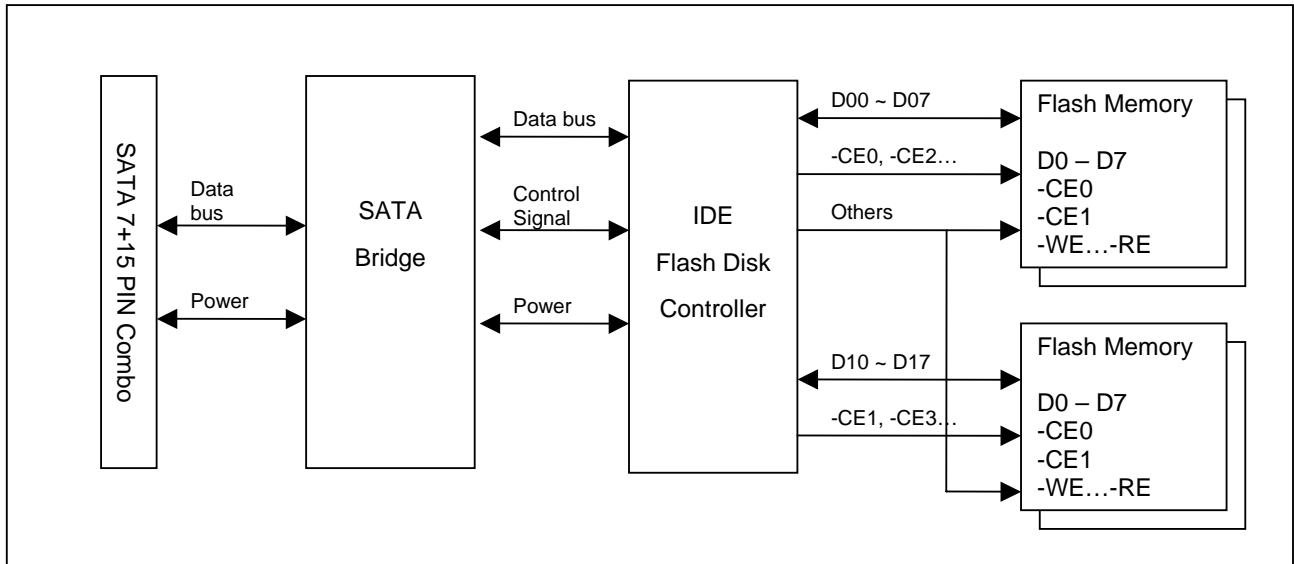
SATA 7+15 PIN Combo

Data bus

Power

SATA Bridge

Data bus

Control Signal

Power

IDE Flash Disk Controller

D00 ~ D07

-CE0, -CE2…

Others

Flash Memory

D0 – D7
-CE0
-CE1
-WE…-RE

D10 ~ D17

-CE1, -CE3…

Flash Memory

D0 – D7
-CE0
-CE1
-WE…-RE